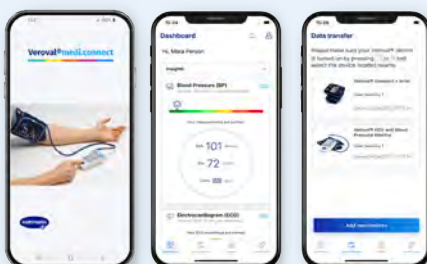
Veroval® medi.connect

Dashboard

Hi, Maria Person

Insights

Blood Pressure (BP)

101

72

Electrocardiogram (ECG)

Data transfer

Please make sure your Veroval® device is turned on by pressing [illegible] and select the device located nearby.

Veroval® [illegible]

Veroval® ECG and Blood Pressure Monitor

Add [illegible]